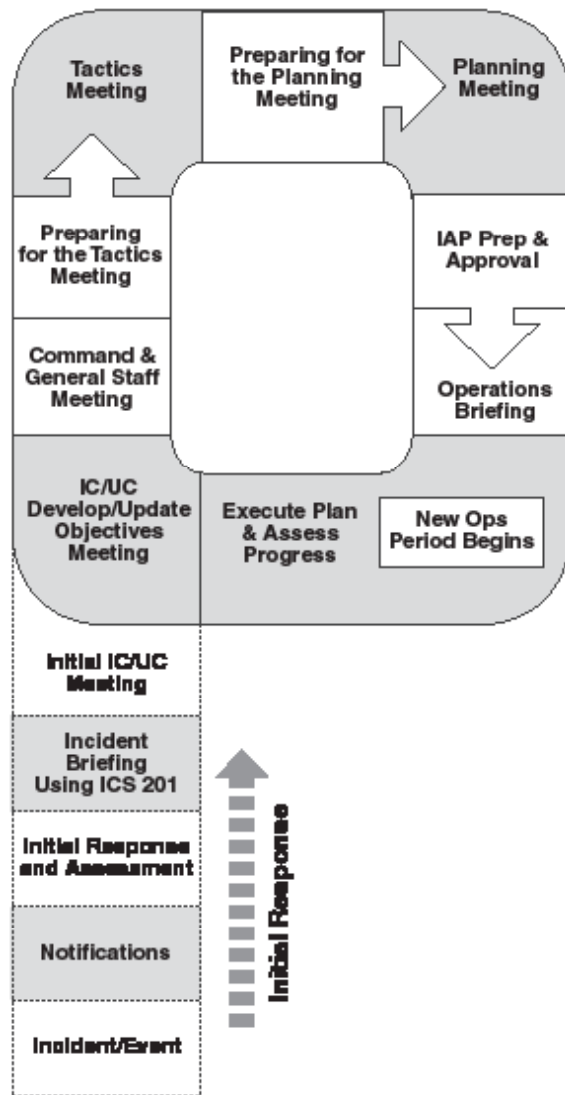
Tactics Meeting

Preparing for the Planning Meeting

Planning Meeting

Preparing for the Tactics Meeting

IAP Prep & Approval

Command & General Staff Meeting

Operations Briefing

IC/UC Develop/Update Objectives Meeting

Execute Plan & Assess Progress

New Ops Period Begins

Initial IC/UC Meeting

Incident Briefing Using ICS 201

Initial Response and Assessment

Notifications

Incident/Event

Initial Response